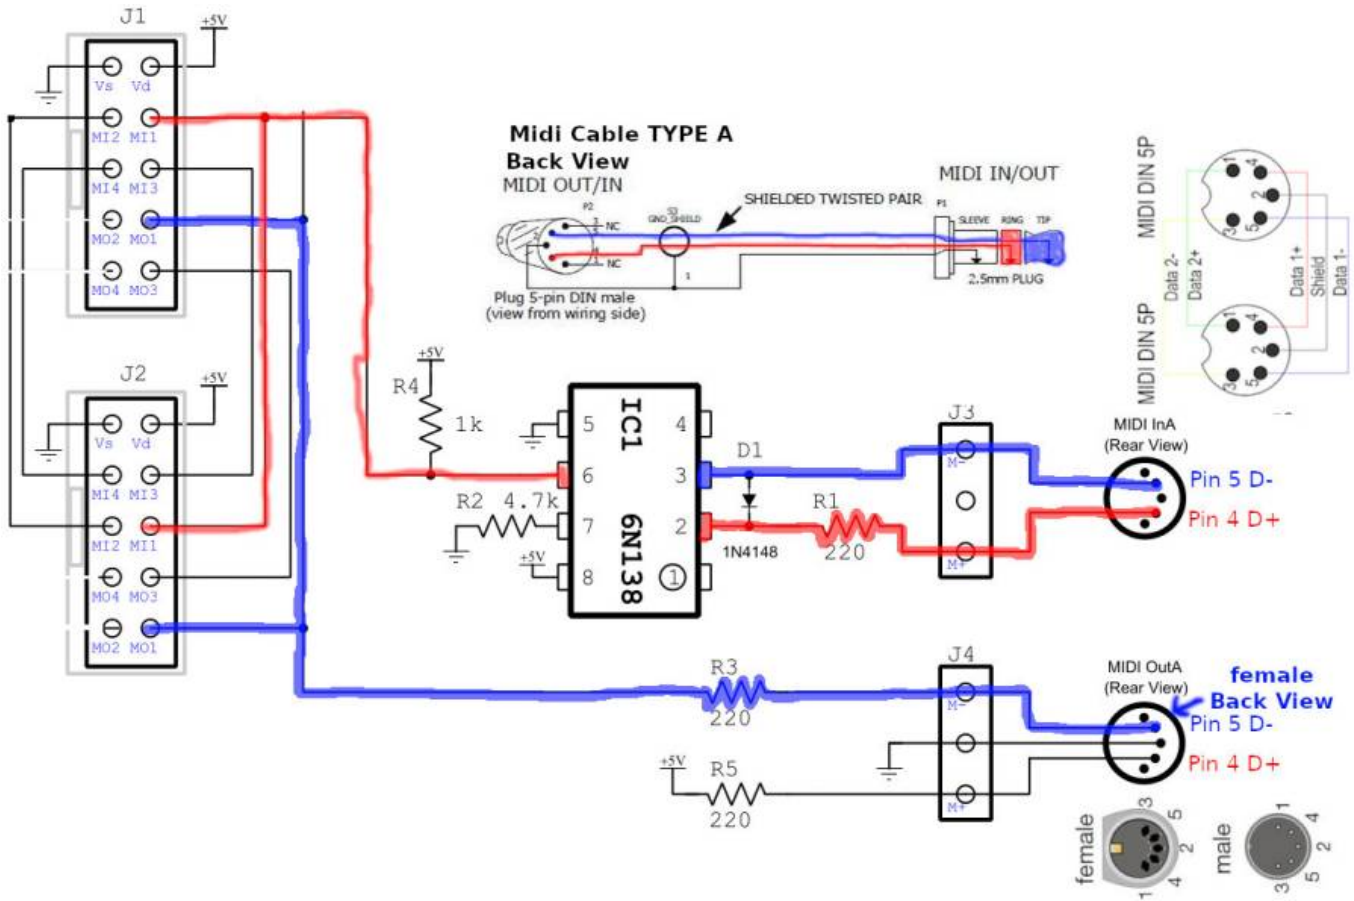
J1
+5V
Vs Vd
MI2 MI1
MI4 MI3
MO2 MO1
MO4 MO3

J2
+5V
Vs Vd
MI4 MI3
MI2 MI1
MO4 MO3
MO2 MO1

Midi Cable TYPE A
Back View
MIDI OUT/IN
P2
3
NC
4
5
NC
S3
GND SHIELD
SHIELDED TWISTED PAIR
1
Plug 5-pin DIN male
(view from wiring side)
MIDI IN/OUT
P1
SLEEVE RING TIP
2.5mm PLUG

MIDI DIN 5P
1 4 2 3 5
Data 2-
Data 2+
Data 1+
Shield
Data 1-
MIDI DIN 5P
1 4 2 3 5

R4
+5V
1k
R2 4.7k
+5V
IC1
6N138
5 4
6 3
7 2
8 1
D1
1N4148
R1
220
J3
M-
M+
MIDI InA
(Rear View)
Pin 5 D-
Pin 4 D+

R3
220
J4
M-
M+
+5V
R5
220
MIDI OutA
(Rear View)
female
Back View
Pin 5 D-
Pin 4 D+

female
3 5 2 4 1
male
1 4 2 5 3